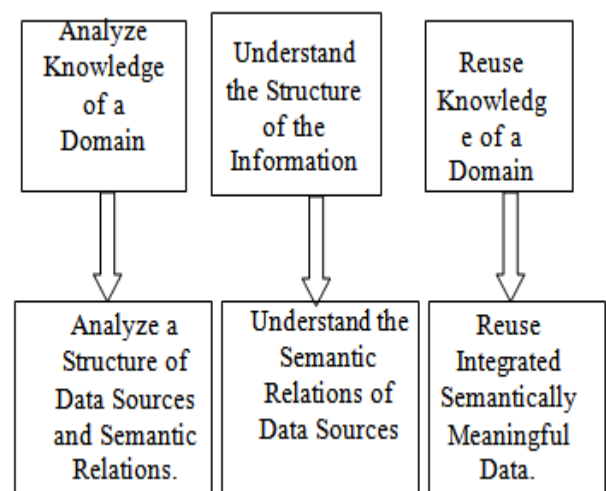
Analyze Knowledge of a Domain

Understand the Structure of the Information

Reuse Knowledg e of a Domain

Analyze a Structure of Data Sources and Semantic Relations.

Understand the Semantic Relations of Data Sources

Reuse Integrated Semantically Meaningful Data.